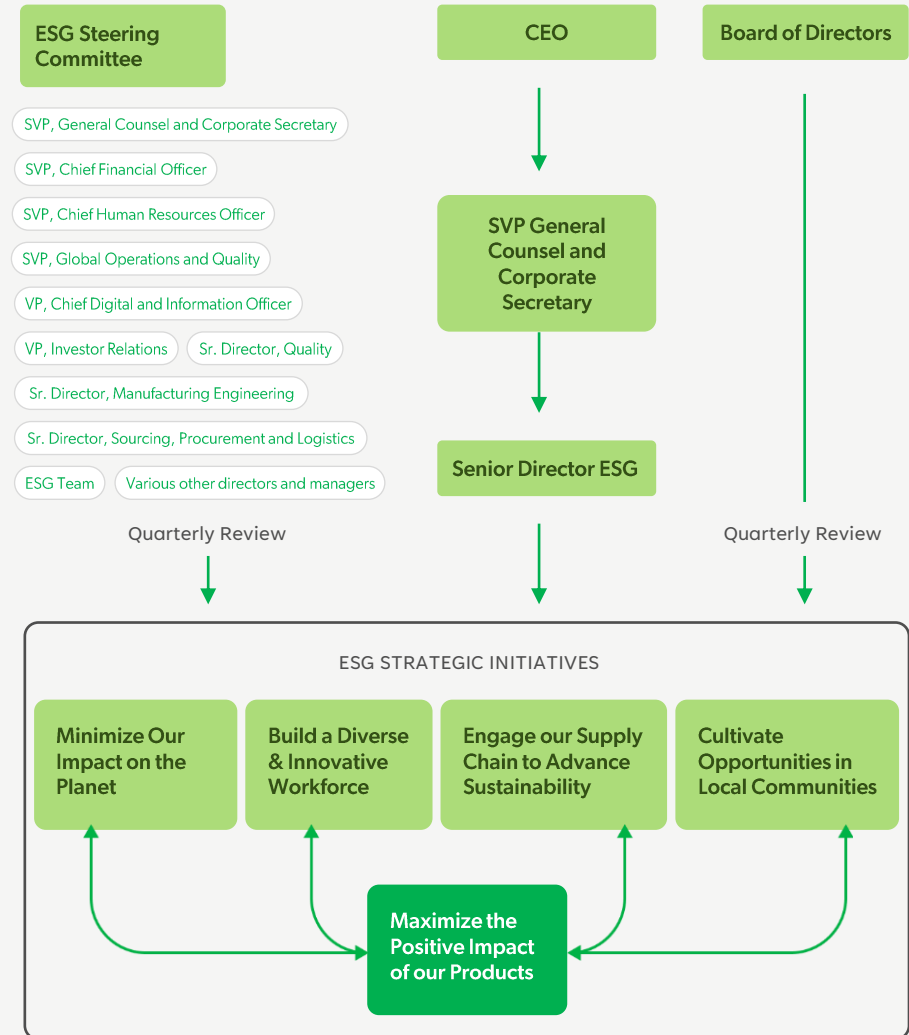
ESG Steering Committee

SVP, General Counsel and Corporate Secretary

SVP, Chief Financial Officer

SVP, Chief Human Resources Officer

SVP, Global Operations and Quality

VP, Chief Digital and Information Officer

VP, Investor Relations

Sr. Director, Quality

Sr. Director, Manufacturing Engineering

Sr. Director, Sourcing, Procurement and Logistics

ESG Team

Various other directors and managers

CEO

SVP General Counsel and Corporate Secretary

Senior Director ESG

Board of Directors

Quarterly Review

Quarterly Review

ESG STRATEGIC INITIATIVES

Minimize Our Impact on the Planet

Build a Diverse & Innovative Workforce

Engage our Supply Chain to Advance Sustainability

Cultivate Opportunities in Local Communities

Maximize the Positive Impact of our Products